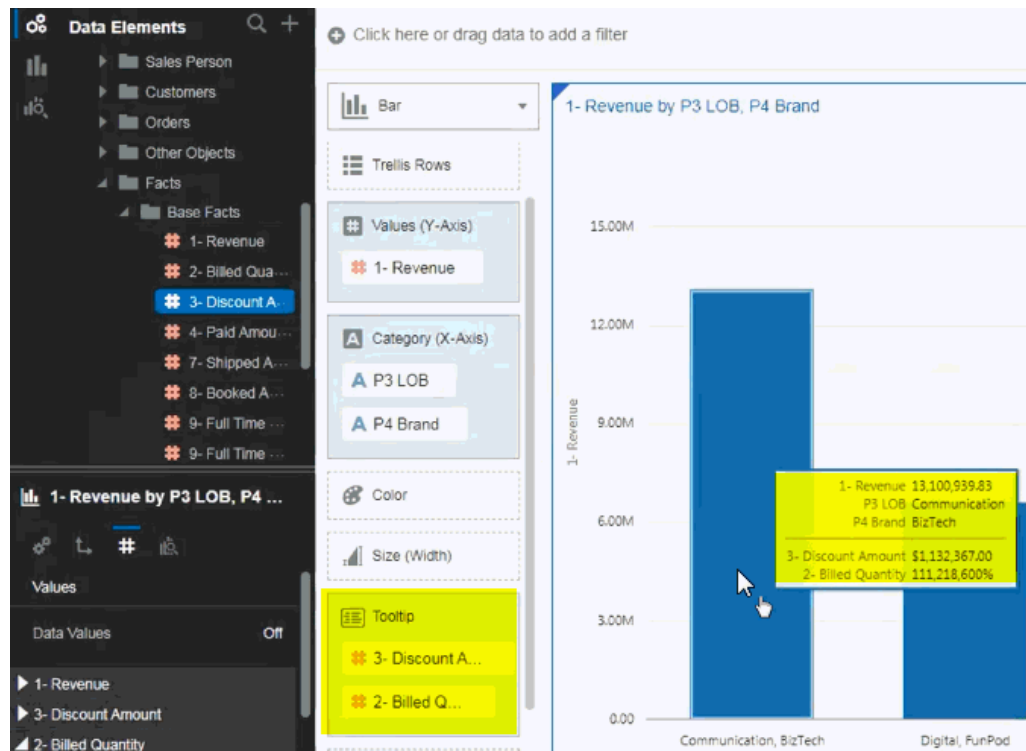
Data Elements

Sales Person
Customers
Orders
Other Objects
Facts
Base Facts
1- Revenue
2- Billed Qua...
3- Discount A...
4- Paid Amou...
7- Shipped A...
8- Booked A...
9- Full Time ...
9- Full Time ...

1- Revenue by P3 LOB, P4 ...

Values
Data Values Off
1- Revenue
3- Discount Amount
2- Billed Quantity

Click here or drag data to add a filter

Bar
Trellis Rows
Values (Y-Axis)
1- Revenue
Category (X-Axis)
P3 LOB
P4 Brand
Color
Size (Width)
Tooltip
3- Discount A...
2- Billed Q...

1- Revenue by P3 LOB, P4 Brand

15.00M
12.00M
9.00M
6.00M
3.00M
0.00
1- Revenue

1- Revenue 13,100,939.83
P3 LOB Communication
P4 Brand BizTech
3- Discount Amount $1,132,367.00
2- Billed Quantity 111,218,600%

Communication, BizTech
Digital, FunPod